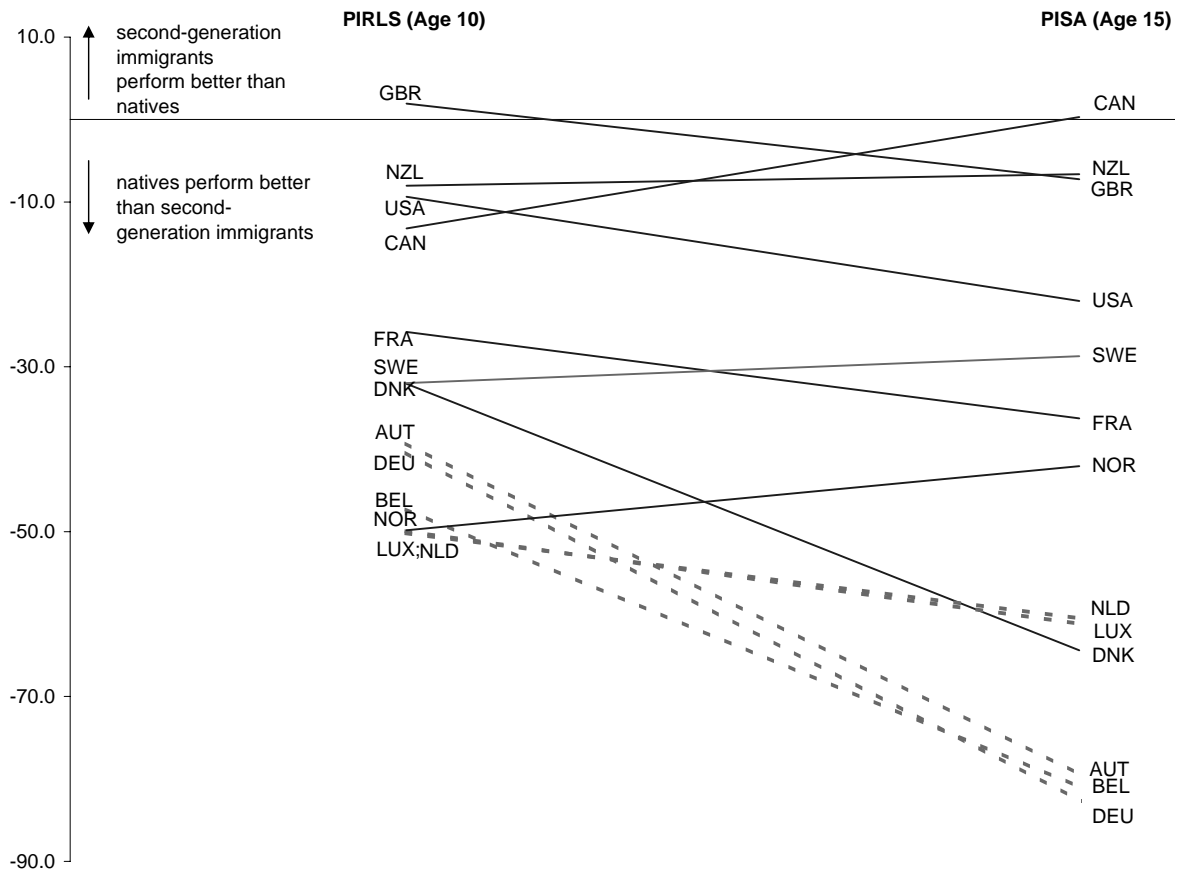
PIRLS (Age 10)
PISA (Age 15)

10.0
-10.0
-30.0
-50.0
-70.0
-90.0

second-generation immigrants perform better than natives

natives perform better than second-generation immigrants

GBR
NZL
USA
CAN
FRA
SWE
DNK
AUT
DEU
BEL
NOR
LUX;NLD

CAN
NZL
GBR
USA
SWE
FRA
NOR
NLD
LUX
DNK
AUT
BEL
DEU